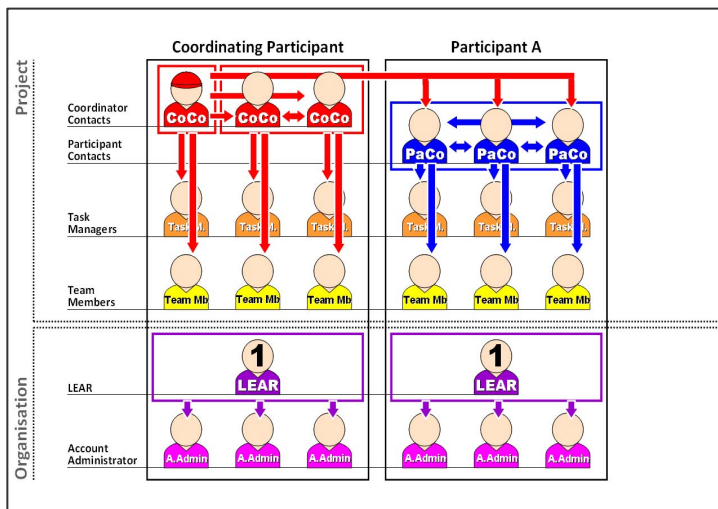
Coordinating Participant

Participant A

Project

Coordinator Contacts

Participant Contacts

Task Managers

Team Members

CoCo CoCo CoCo

PaCo PaCo PaCo

Task M. Task M. Task M.

Task M. Task M. Task M.

Team Mb Team Mb Team Mb

Team Mb Team Mb Team Mb

Organisation

LEAR

Account Administrator

1
LEAR

1
LEAR

A.Admin A.Admin A.Admin

A.Admin A.Admin A.Admin